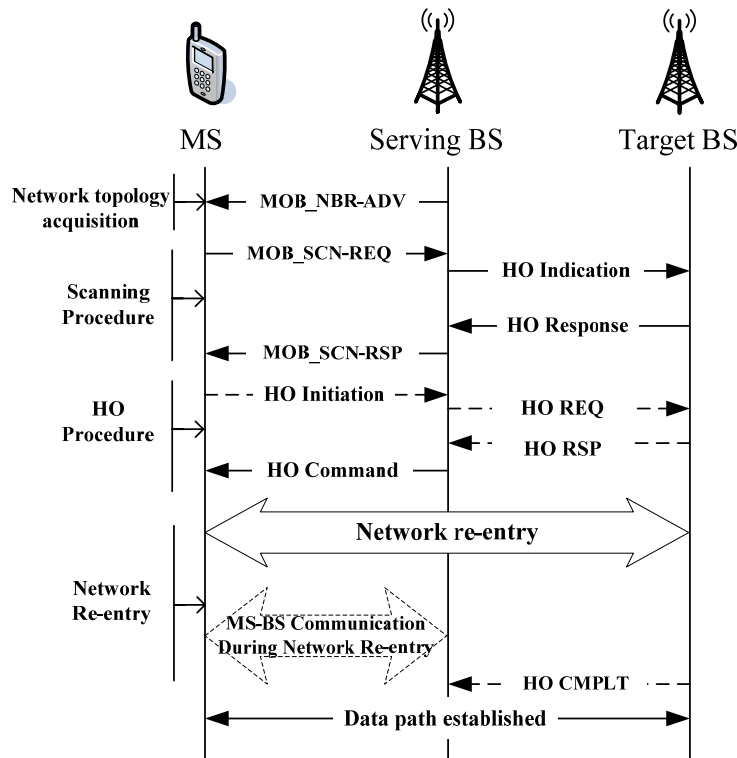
MS

Serving BS

Target BS

Network topology acquisition

MOB_NBR-ADV

MOB_SCN-REQ

HO Indication

Scanning Procedure

HO Response

MOB_SCN-RSP

HO Initiation

HO REQ

HO Procedure

HO RSP

HO Command

Network re-entry

Network Re-entry

MS-BS Communication During Network Re-entry

HO CMPLT

Data path established